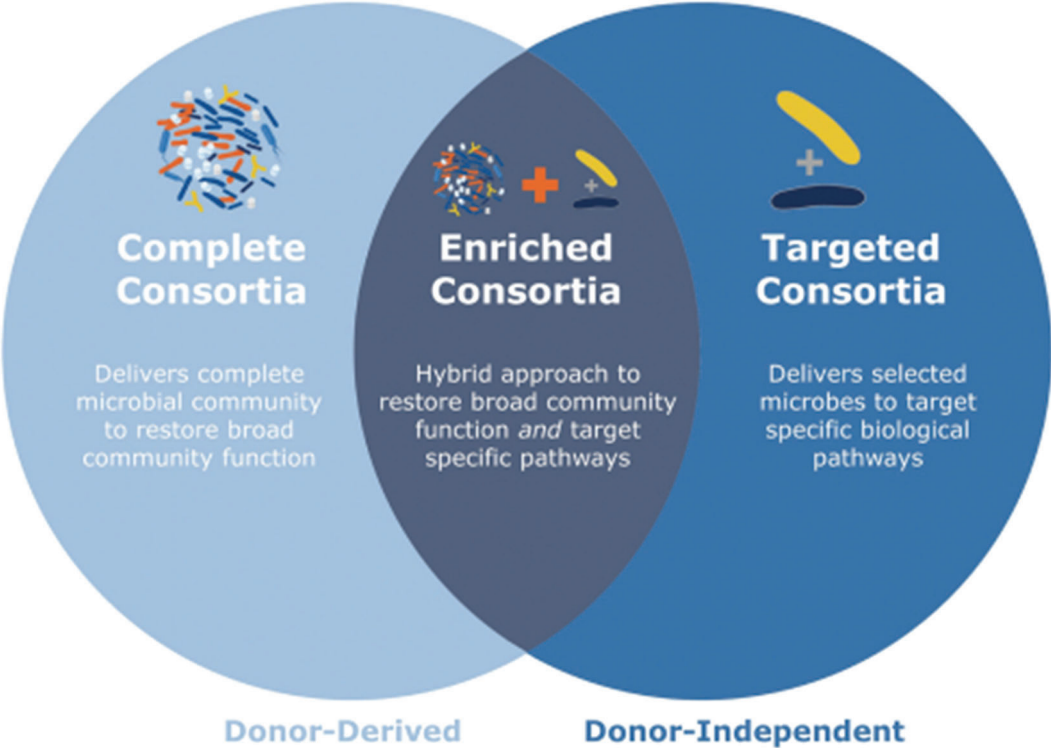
Complete Consortia

Delivers complete microbial community to restore broad community function

Enriched Consortia

Hybrid approach to restore broad community function *and* target specific pathways

Targeted Consortia

Delivers selected microbes to target specific biological pathways

Donor-Derived

Donor-Independent